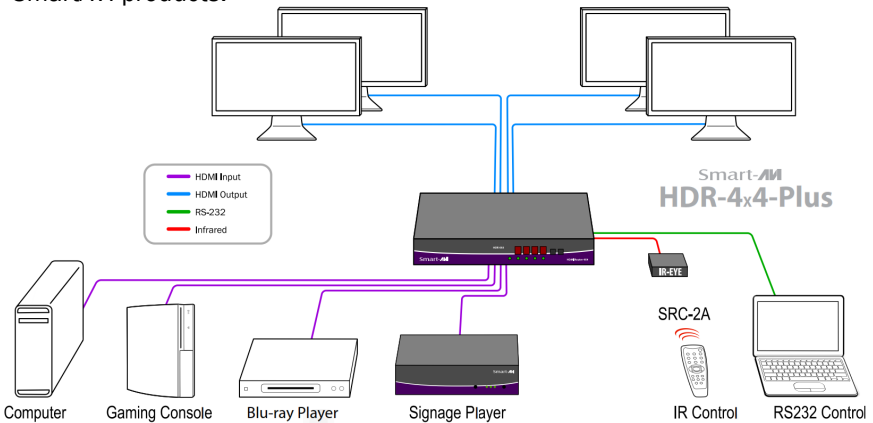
SmartAVI products.

HDMI Input
HDMI Output
RS-232
Infrared

Smart-AVI
HDR-4x4-Plus

Smart-AVI

IR-EYE

SRC-2A

Smart-AVI

Computer Gaming Console Blu-ray Player Signage Player IR Control RS232 Control